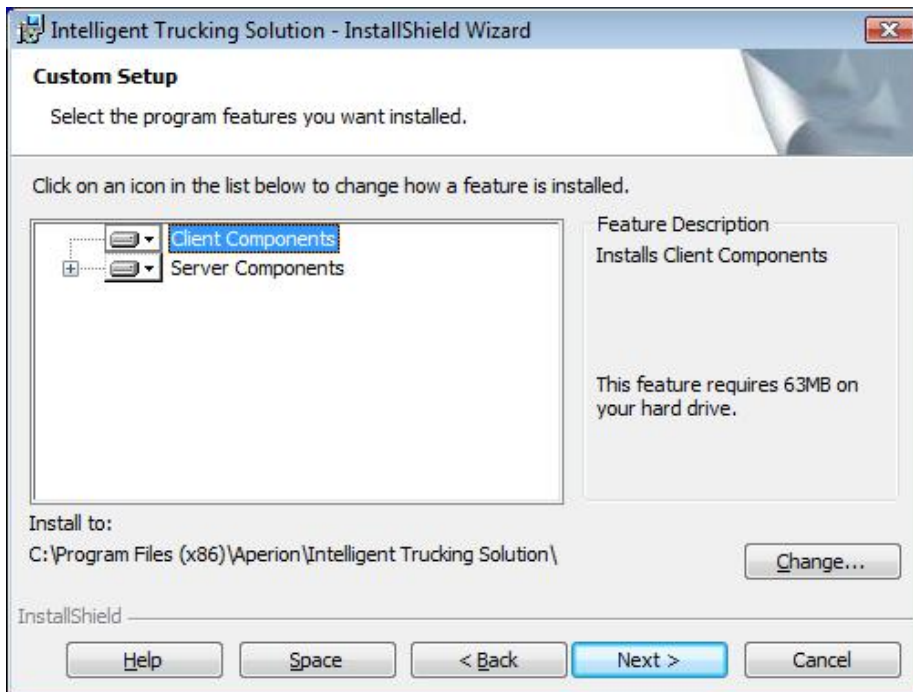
Intelligent Trucking Solution - InstallShield Wizard

Custom Setup

Select the program features you want installed.

Click on an icon in the list below to change how a feature is installed.

Client Components
Server Components

Feature Description
Installs Client Components

This feature requires 63MB on your hard drive.

Install to:
C:\Program Files (x86)\Aperion\Intelligent Trucking Solution\

Change...

InstallShield

Help
Space
< Back
Next >
Cancel